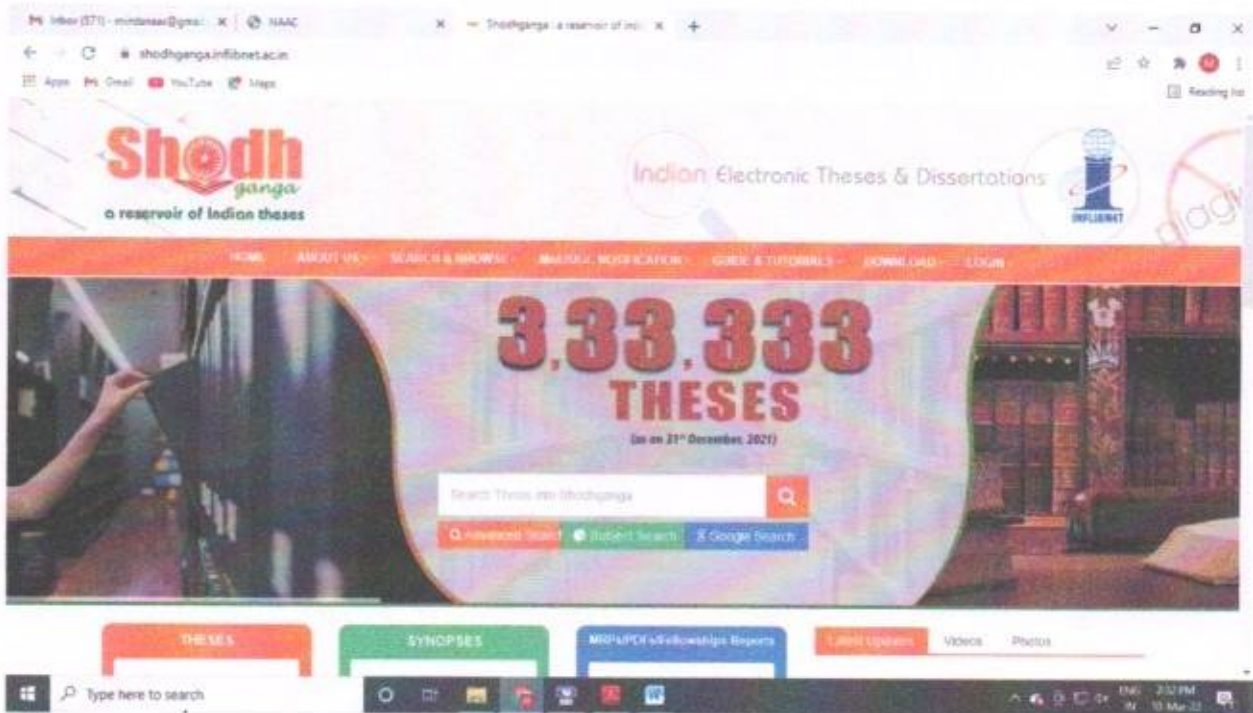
M Inbox (571) - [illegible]@gmai ×  NAAC ×  Shodhganga : a reservoir of ind ×  +

shodhganga.inflibnet.ac.in

Apps  Gmail  YouTube  Maps

Reading list

Shodh ganga
a reservoir of Indian theses

Indian Electronic Theses & Dissertations

INFLIBNET

HOME  ABOUT US  SEARCH & BROWSE  MoU/UGC NOTIFICATION  GUIDE & TUTORIALS  DOWNLOAD  LOGIN

3,33,333
THESES
(as on 31st December, 2021)

Search Theses into Shodhganga

Advanced Search  Subject Search  Google Search

THESES  SYNOPSES  MRPs/PDFs/Fellowships Reports  Latest Updates  Videos  Photos

Type here to search

ENG IN  3:32 PM  10-Mar-22